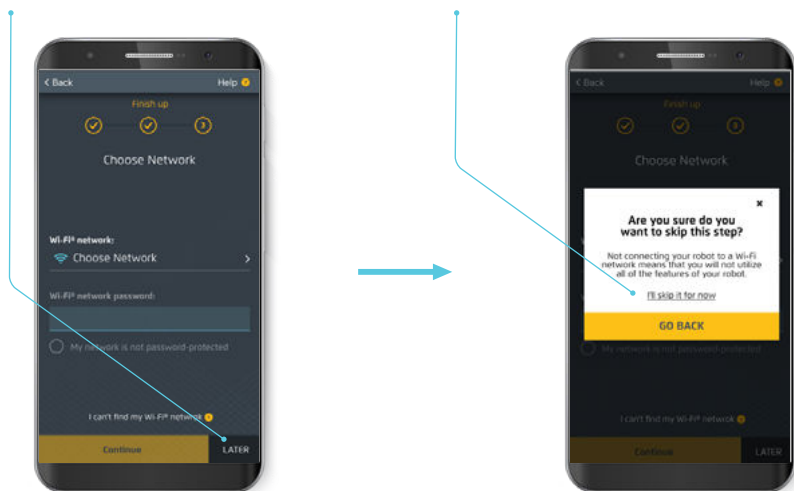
< Back

Help

Finish up

3

Choose Network

Wi-Fi® network:

Choose Network

Wi-Fi® network password:

My network is not password-protected

I can't find my Wi-Fi® network

Continue

LATER

< Back

Help

Finish up

3

Choose Network

×

Are you sure do you want to skip this step?

Not connecting your robot to a Wi-Fi network means that you will not utilize all of the features of your robot.

I'll skip it for now

GO BACK

My network is not password-protected

I can't find my Wi-Fi® network

Continue

LATER